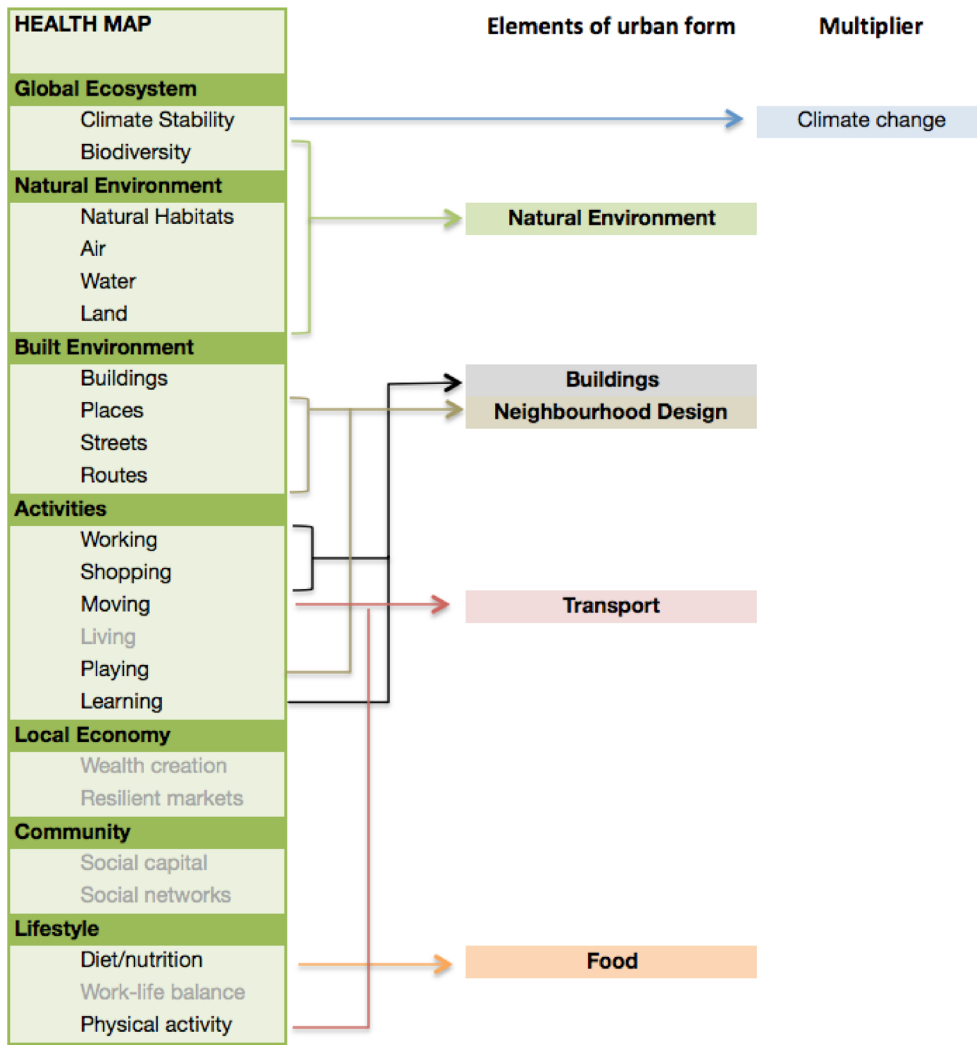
HEALTH MAP

Elements of urban form

Multiplier

Global Ecosystem
Climate Stability
Biodiversity

Climate change

Natural Environment
Natural Habitats
Air
Water
Land

Natural Environment

Built Environment
Buildings
Places
Streets
Routes

Buildings
Neighbourhood Design

Activities
Working
Shopping
Moving
Living
Playing
Learning

Transport

Local Economy
Wealth creation
Resilient markets

Community
Social capital
Social networks

Lifestyle
Diet/nutrition
Work-life balance
Physical activity

Food